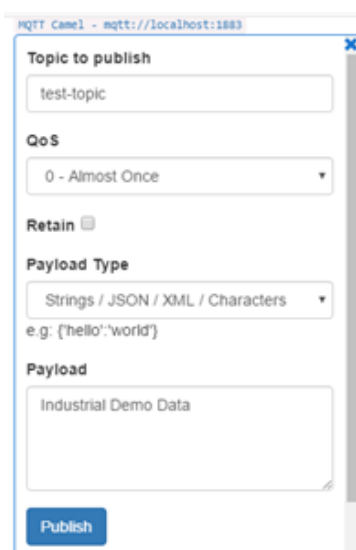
MQTT Camel - mqtt://localhost:1883

Topic to publish

test-topic

QoS

0 - Almost Once

Retain

Payload Type

Strings / JSON / XML / Characters

e.g: {'hello':'world'}

Payload

Industrial Demo Data

Publish